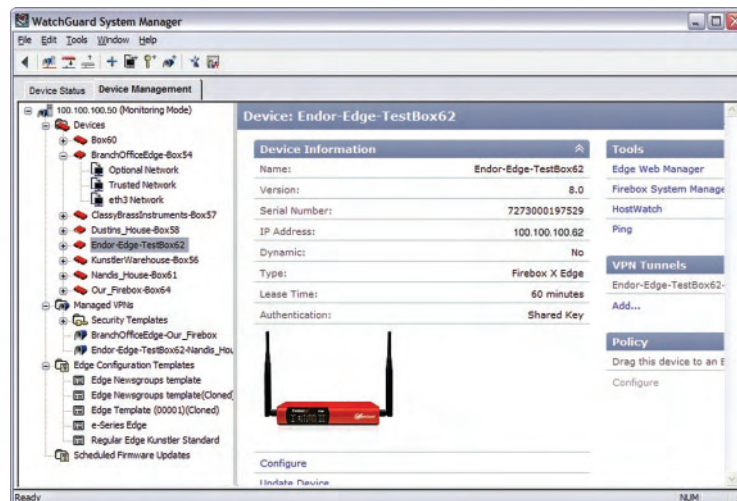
WatchGuard System Manager

File Edit Tools Window Help

Device Status Device Management

100.100.100.50 (Monitoring Mode)
Devices
Box60
BranchOfficeEdge-Box54
Optional Network
Trusted Network
eth3 Network
ClassyBrassInstruments-Box57
Dustins_House-Box58
Endor-Edge-TestBox62
KunstlerWarehouse-Box56
Nandis_House-Box61
Our_Firebox-Box64
Managed VPNs
Security Templates
BranchOfficeEdge-Our_Firebox
Endor-Edge-TestBox62-Nandis_Hou
Edge Configuration Templates
Edge Newsgroups template
Edge Newsgroups template(Cloned
Edge Template (00001)(Cloned)
e-Series Edge
Regular Edge Kunstler Standard
Scheduled Firmware Updates

Device: Endor-Edge-TestBox62

Device Information

| | |
|---|---|
| Name: | Endor-Edge-TestBox62 |
| Version: | 8.0 |
| Serial Number: | 7273000197529 |
| IP Address: | 100.100.100.62 |
| Dynamic: | No |
| Type: | Firebox X Edge |
| Lease Time: | 60 minutes |
| Authentication: | Shared Key |

Configure
Update Device

Tools
Edge Web Manager
Firebox System Manage
HostWatch
Ping

VPN Tunnels
Endor-Edge-TestBox62-
Add...

Policy
Drag this device to an E
Configure

Ready
NUM